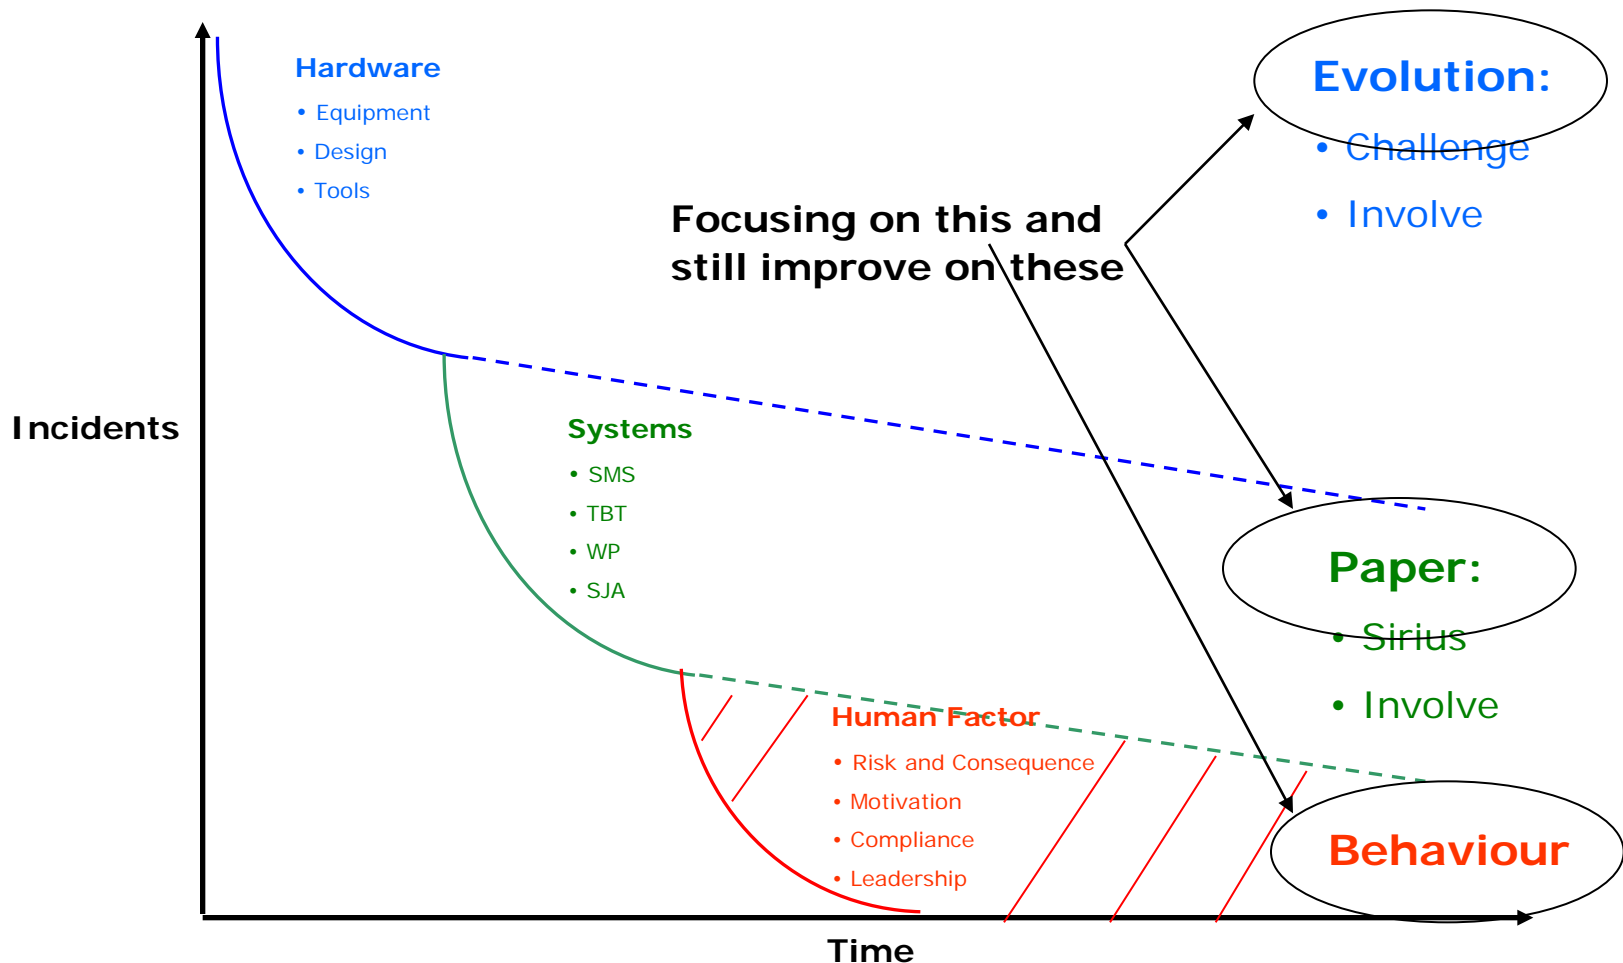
Hardware
• Equipment
• Design
• Tools

Evolution:
• Challenge
• Involve

Focusing on this and still improve on these

Incidents

Systems
• SMS
• TBT
• WP
• SJA

Paper:
• Sirius
• Involve

Human Factor
• Risk and Consequence
• Motivation
• Compliance
• Leadership

Behaviour

Time